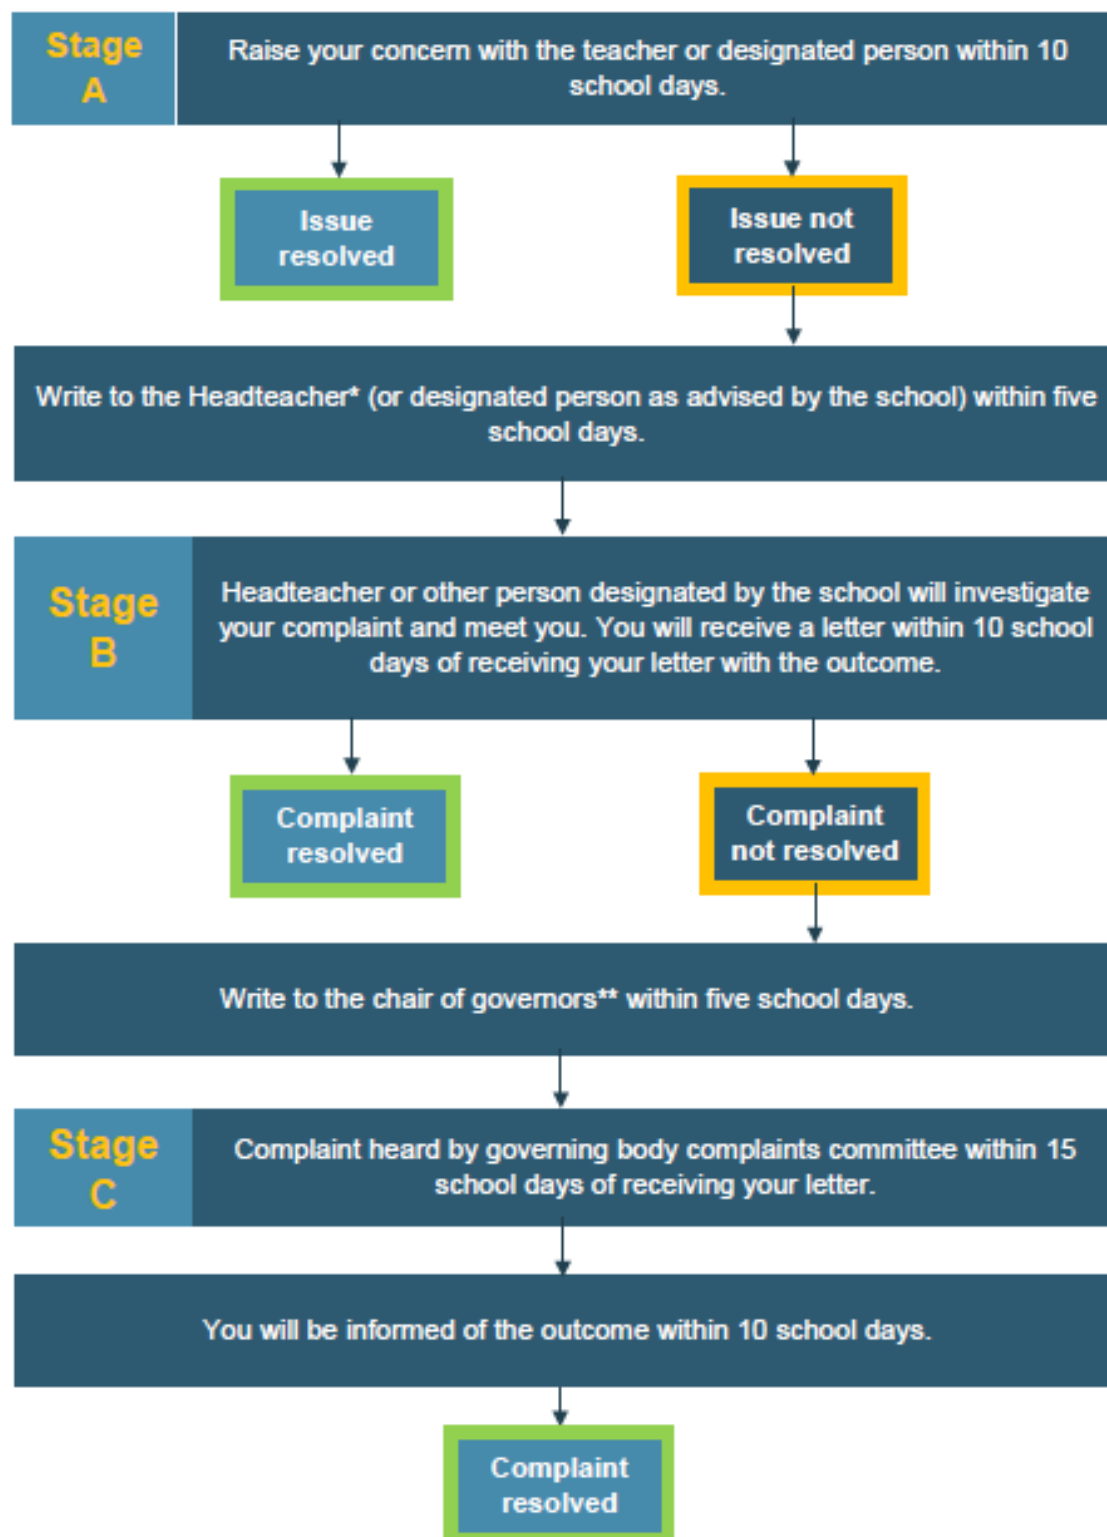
Stage A

Raise your concern with the teacher or designated person within 10 school days.

Issue resolved

Issue not resolved

Write to the Headteacher* (or designated person as advised by the school) within five school days.

Stage B

Headteacher or other person designated by the school will investigate your complaint and meet you. You will receive a letter within 10 school days of receiving your letter with the outcome.

Complaint resolved

Complaint not resolved

Write to the chair of governors** within five school days.

Stage C

Complaint heard by governing body complaints committee within 15 school days of receiving your letter.

You will be informed of the outcome within 10 school days.

Complaint resolved